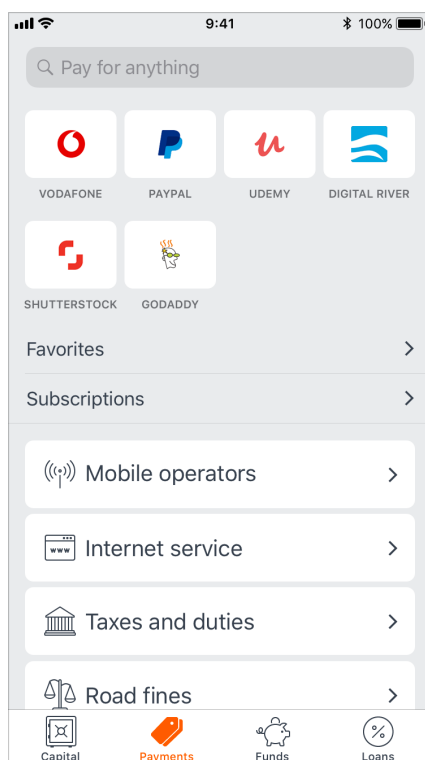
9:41
100%

Pay for anything

VODAFONE
PAYPAL
UDEMY
DIGITAL RIVER

SHUTTERSTOCK
GODADDY

Favorites

Subscriptions

Mobile operators

www
Internet service

Taxes and duties

Road fines

Capital
Payments
Funds
Loans